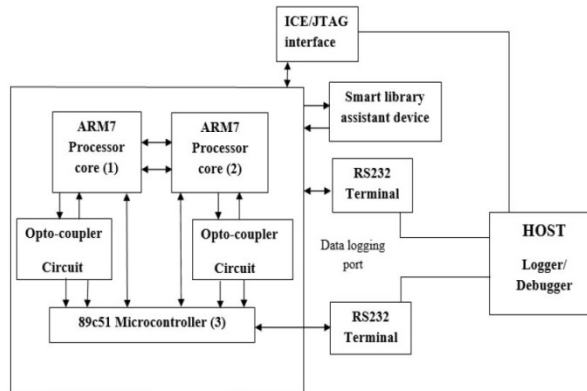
ICE/JTAG interface

ARM7 Processor core (1)

ARM7 Processor core (2)

Smart library assistant device

RS232 Terminal

Opto-coupler Circuit

Opto-coupler Circuit

Data logging port

HOST

Logger/ Debugger

89c51 Microcontroller (3)

RS232 Terminal